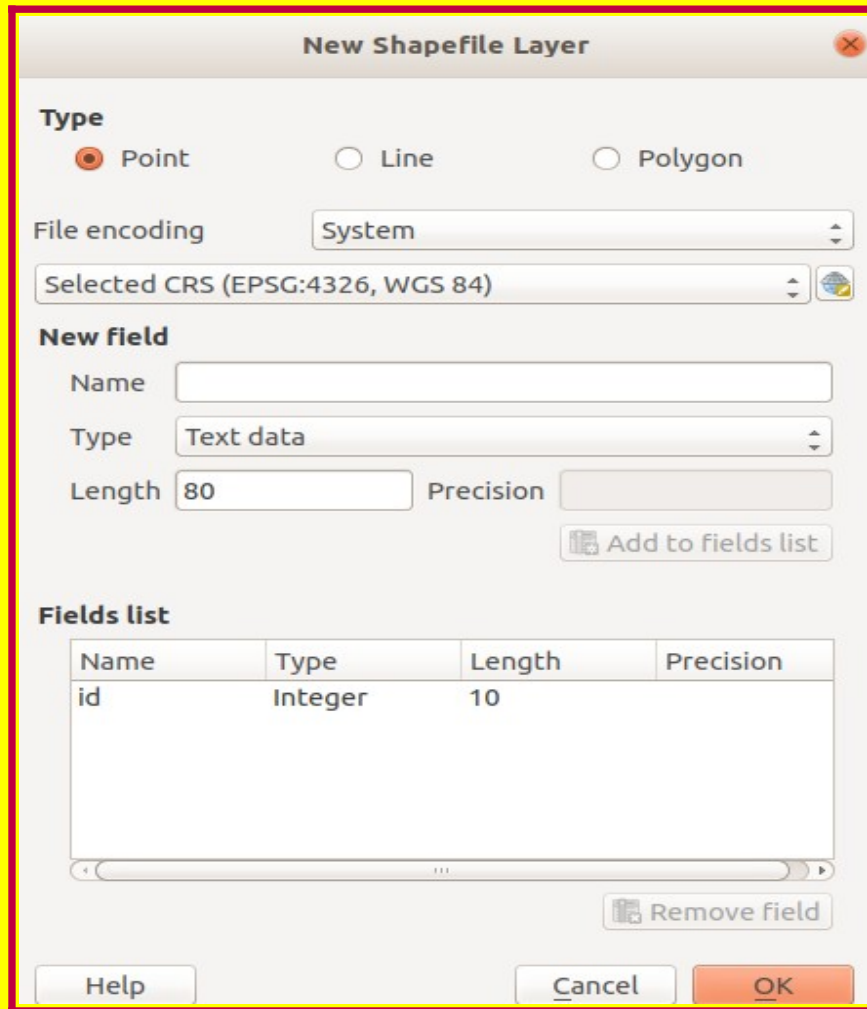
New Shapefile Layer

Type

Point Line Polygon

File encoding System

Selected CRS (EPSG:4326, WGS 84)

New field

Name

Type Text data

Length 80 Precision

Add to fields list

Fields list

| Name | Type | Length | Precision |
|---|---|---|---|
| id | Integer | 10 | |

Remove field

Help Cancel OK